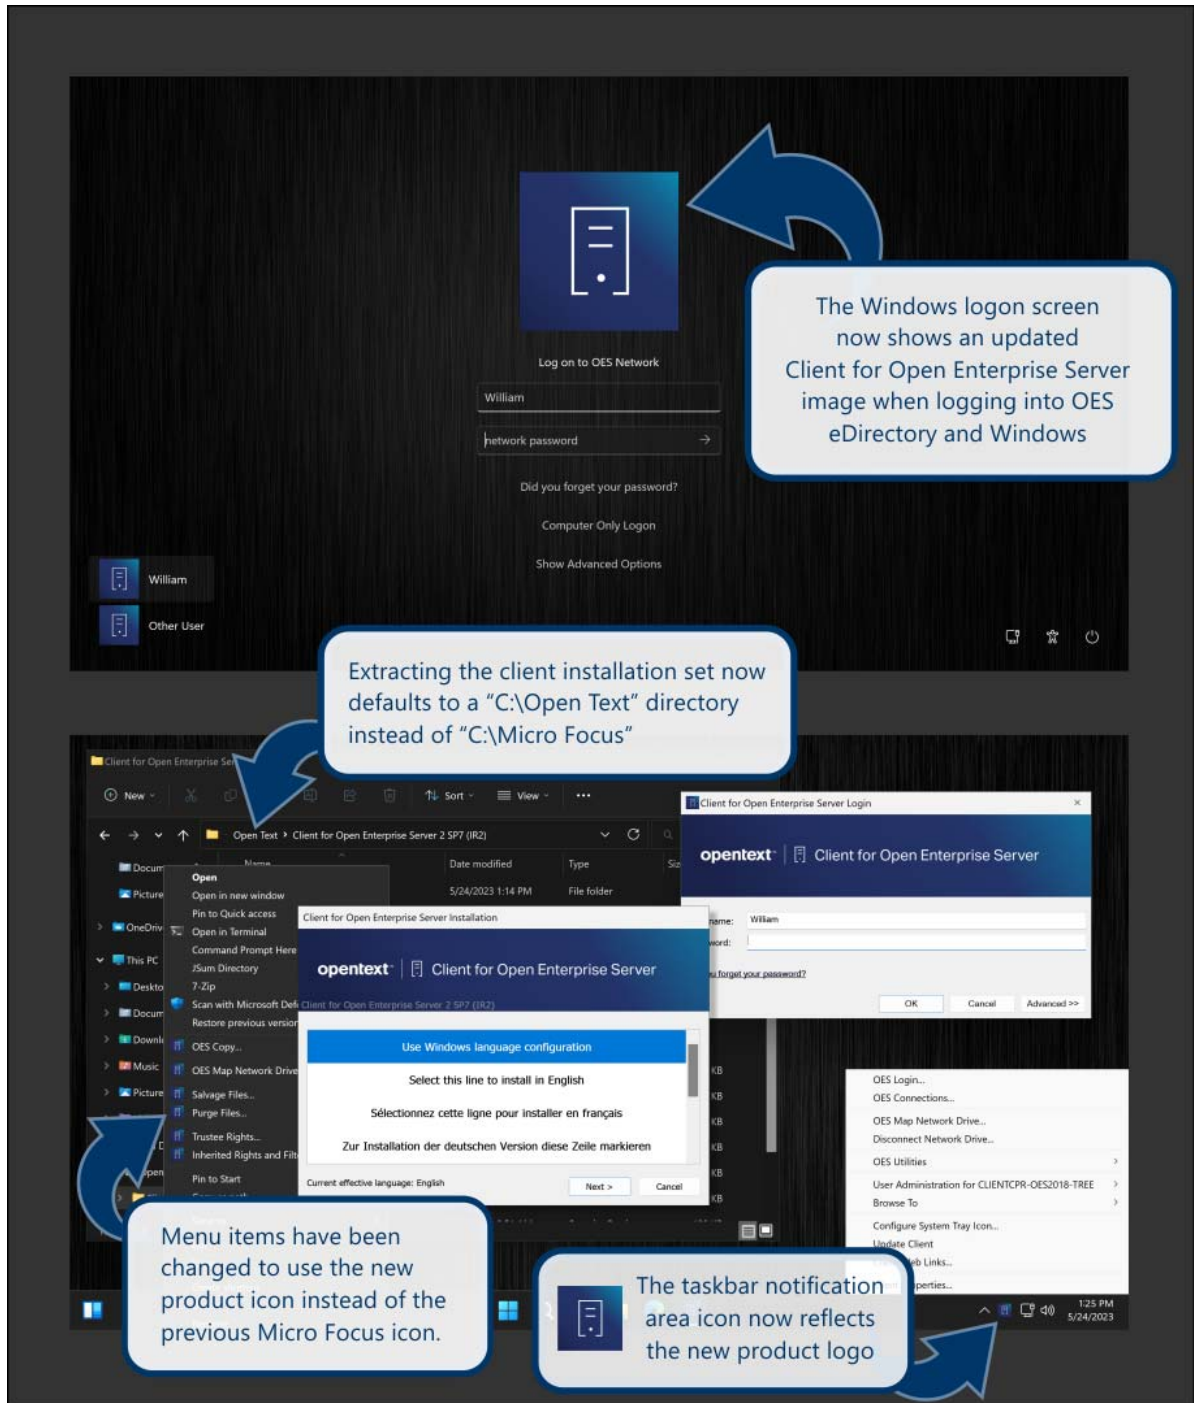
Log on to OES Network

William

network password

Did you forget your password?

Computer Only Logon

Show Advanced Options

William

Other User

The Windows logon screen now shows an updated Client for Open Enterprise Server image when logging into OES eDirectory and Windows

Extracting the client installation set now defaults to a "C:\Open Text" directory instead of "C:\Micro Focus"

Client for Open Enterprise Se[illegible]

New Sort View ...

Open Text › Client for Open Enterprise Server 2 SP7 (IR2)

Name Date modified Type Siz

5/24/2023 1:14 PM File folder

Docum
Picture
OneDriv
This PC
Deskto
Docum
Downl
Music
Picture

Open
Open in new window
Pin to Quick access
Open in Terminal
Command Prompt Here
7Sum Directory
7-Zip
Scan with Microsoft Def
Restore previous version
OES Copy...
OES Map Network Drive
Salvage Files...
Purge Files...
Trustee Rights...
Inherited Rights and Filt
Pin to Start

Client for Open Enterprise Server Installation

opentext | Client for Open Enterprise Server

Client for Open Enterprise Server 2 SP7 (IR2)

Use Windows language configuration

Select this line to install in English

Sélectionnez cette ligne pour installer en français

Zur Installation der deutschen Version diese Zeile markieren

Current effective language: English

Next > Cancel

Client for Open Enterprise Server Login

opentext | Client for Open Enterprise Server

name: William
word:

u forget your password?

OK Cancel Advanced >>

OES Login...
OES Connections...
OES Map Network Drive...
Disconnect Network Drive...
OES Utilities
User Administration for CLIENTCPR-OES2018-TREE
Browse To
Configure System Tray Icon...
Update Client
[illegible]b Links...
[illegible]perties...

1:25 PM
5/24/2023

Menu items have been changed to use the new product icon instead of the previous Micro Focus icon.

The taskbar notification area icon now reflects the new product logo